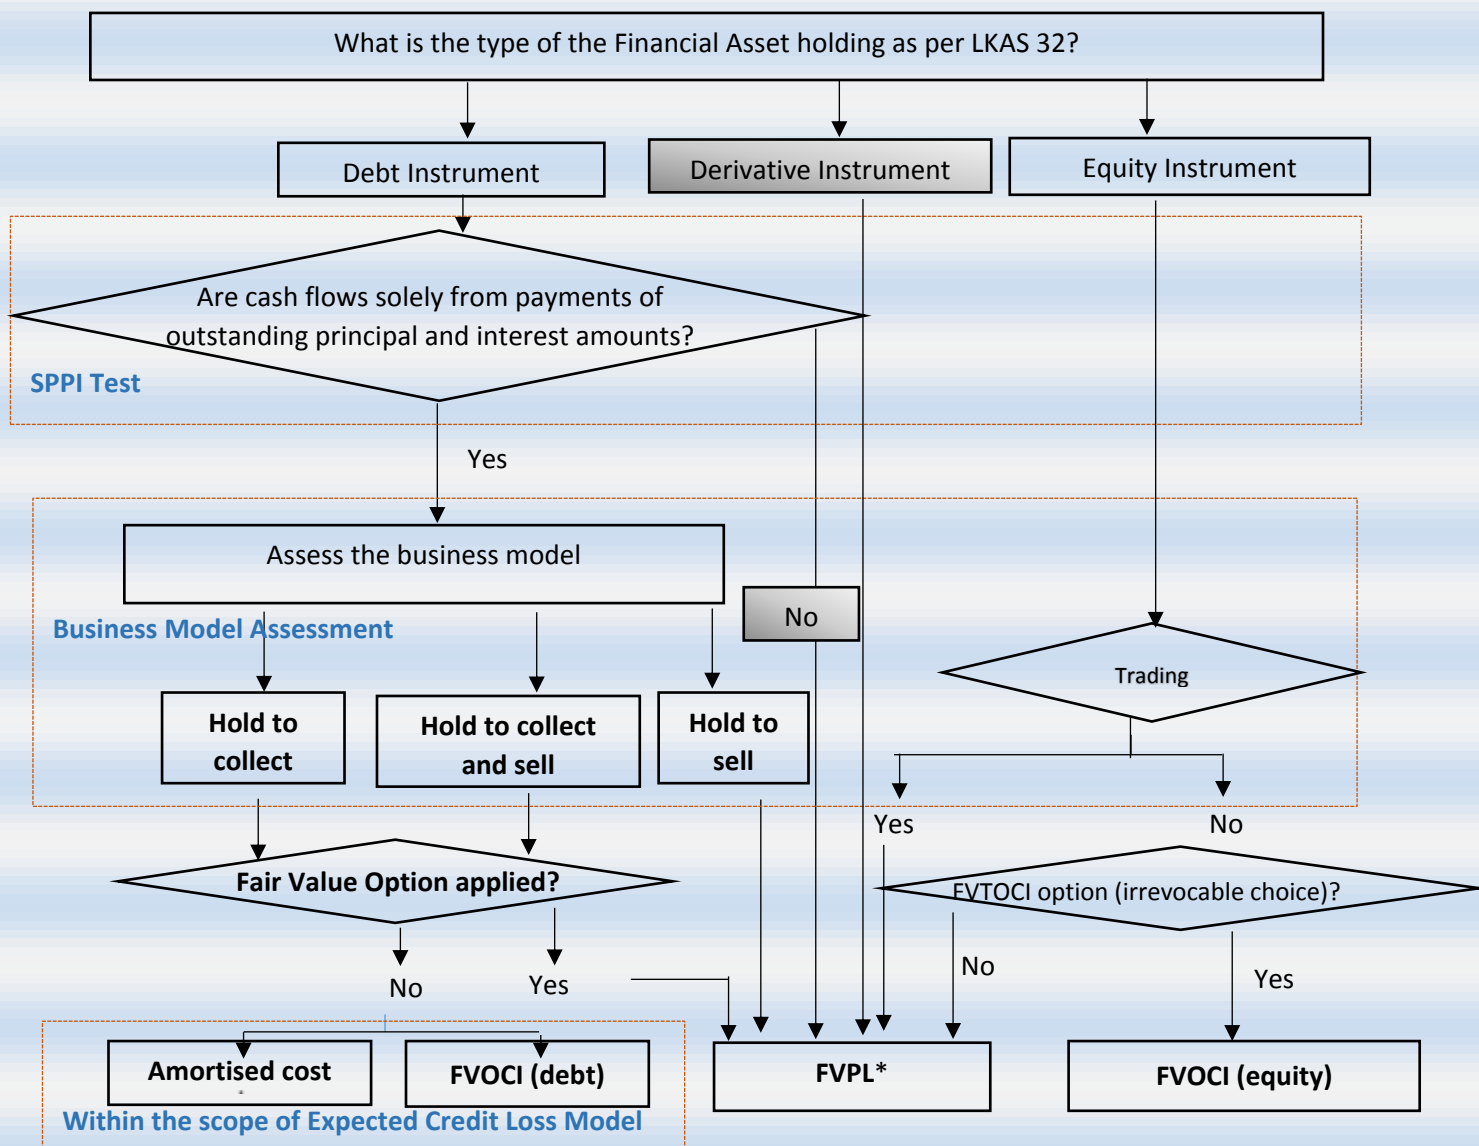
What is the type of the Financial Asset holding as per LKAS 32?

Debt Instrument

Derivative Instrument

Equity Instrument

Are cash flows solely from payments of outstanding principal and interest amounts?

SPPI Test

Yes

Assess the business model

Business Model Assessment

No

Trading

Hold to collect

Hold to collect and sell

Hold to sell

Yes

No

Fair Value Option applied?

FVTOCI option (irrevocable choice)?

No

Yes

No

Yes

Amortised cost

FVOCI (debt)

FVPL*

FVOCI (equity)

Within the scope of Expected Credit Loss Model